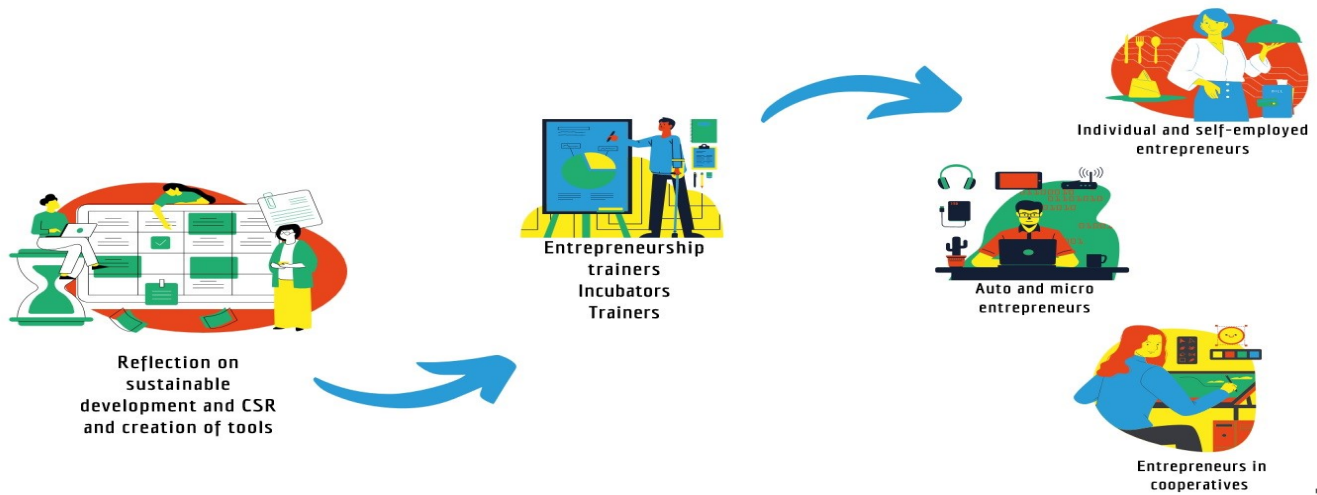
Reflection on sustainable development and CSR and creation of tools

Entrepreneurship trainers
Incubators
Trainers

Individual and self-employed entrepreneurs

Auto and micro entrepreneurs

Entrepreneurs in cooperatives